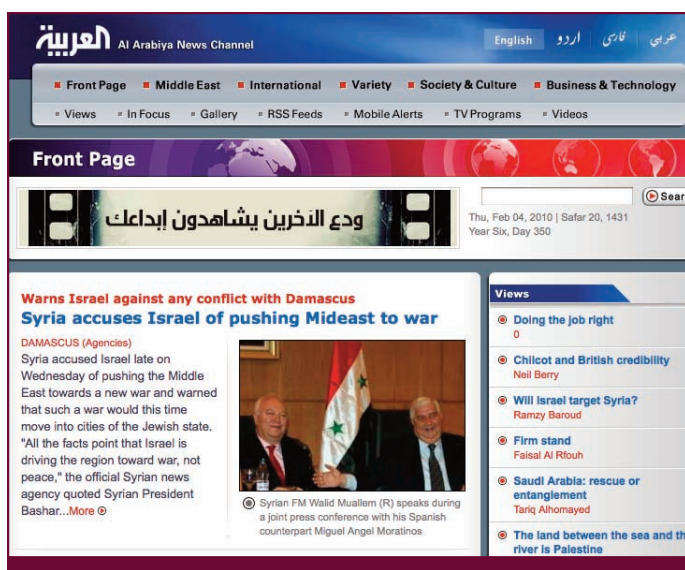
العربية Al Arabiya News Channel

English اردو فارسی عربي

Front Page Middle East International Variety Society & Culture Business & Technology

Views In Focus Gallery RSS Feeds Mobile Alerts TV Programs Videos

Front Page

ودع الآخرين يشاهدون إبداعك

Search

Thu, Feb 04, 2010 | Safar 20, 1431
Year Six, Day 350

Warns Israel against any conflict with Damascus

Syria accuses Israel of pushing Mideast to war

DAMASCUS (Agencies)

Syria accused Israel late on Wednesday of pushing the Middle East towards a new war and warned that such a war would this time move into cities of the Jewish state. "All the facts point that Israel is driving the region toward war, not peace," the official Syrian news agency quoted Syrian President Bashar...More

Syrian FM Walid Muallem (R) speaks during a joint press conference with his Spanish counterpart Miguel Angel Moratinos

Views

Doing the job right
0

Chilcot and British credibility
Neil Berry

Will Israel target Syria?
Ramzy Baroud

Firm stand
Faisal Al Rfouh

Saudi Arabia: rescue or entanglement
Tariq Alhomayed

The land between the sea and the river is Palestine